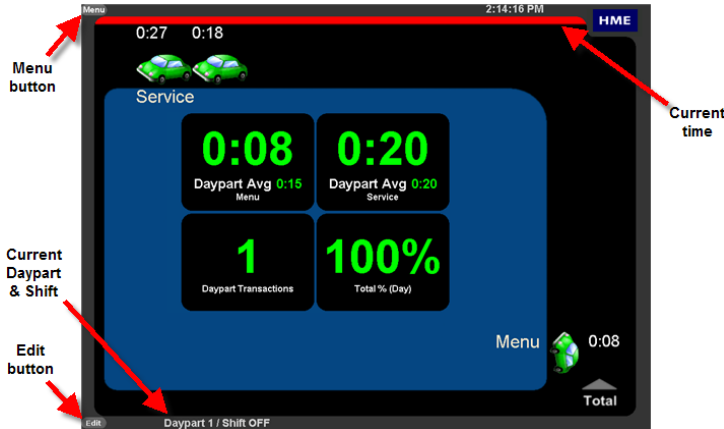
Menu

2:14:16 PM

HME

Menu button

Current time

0:27 0:18

Service

0:08
Daypart Avg 0:15
Menu

0:20
Daypart Avg 0:20
Service

1
Daypart Transactions

100%
Total % (Day)

Current Daypart & Shift

Edit button

Menu 0:08

Total

Edit

Daypart 1 / Shift OFF